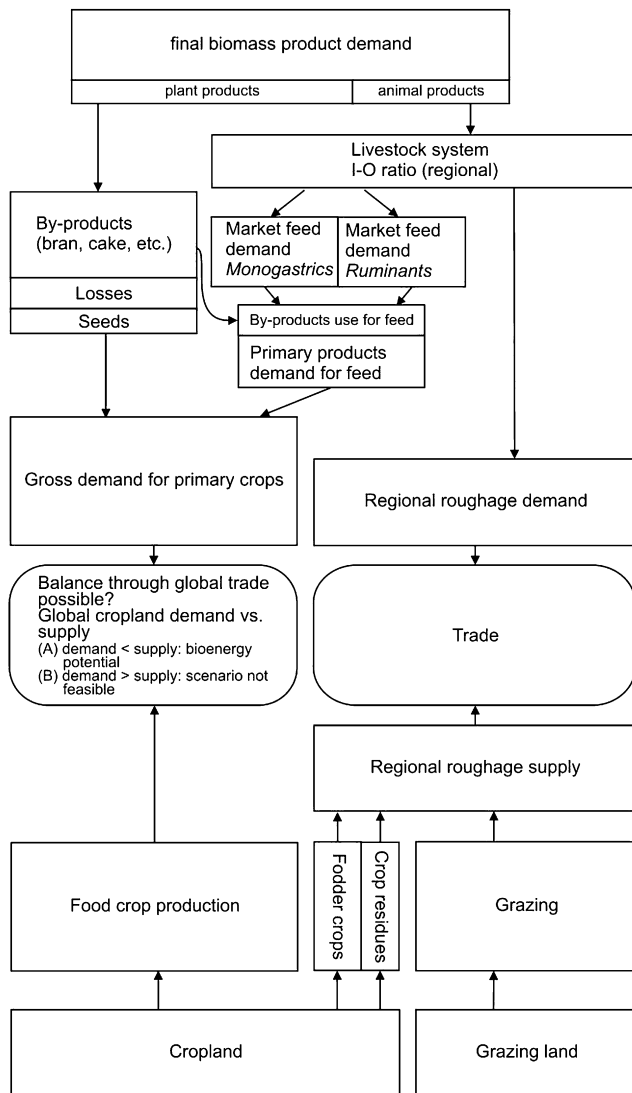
final biomass product demand

plant products

animal products

Livestock system
I-O ratio (regional)

By-products
(bran, cake, etc.)

Losses

Seeds

Market feed demand
*Monogastrics*

Market feed demand
*Ruminants*

By-products use for feed

Primary products demand for feed

Gross demand for primary crops

Regional roughage demand

Balance through global trade possible?
Global cropland demand vs. supply
(A) demand < supply: bioenergy potential
(B) demand > supply: scenario not feasible

Trade

Regional roughage supply

Food crop production

Fodder crops

Crop residues

Grazing

Cropland

Grazing land